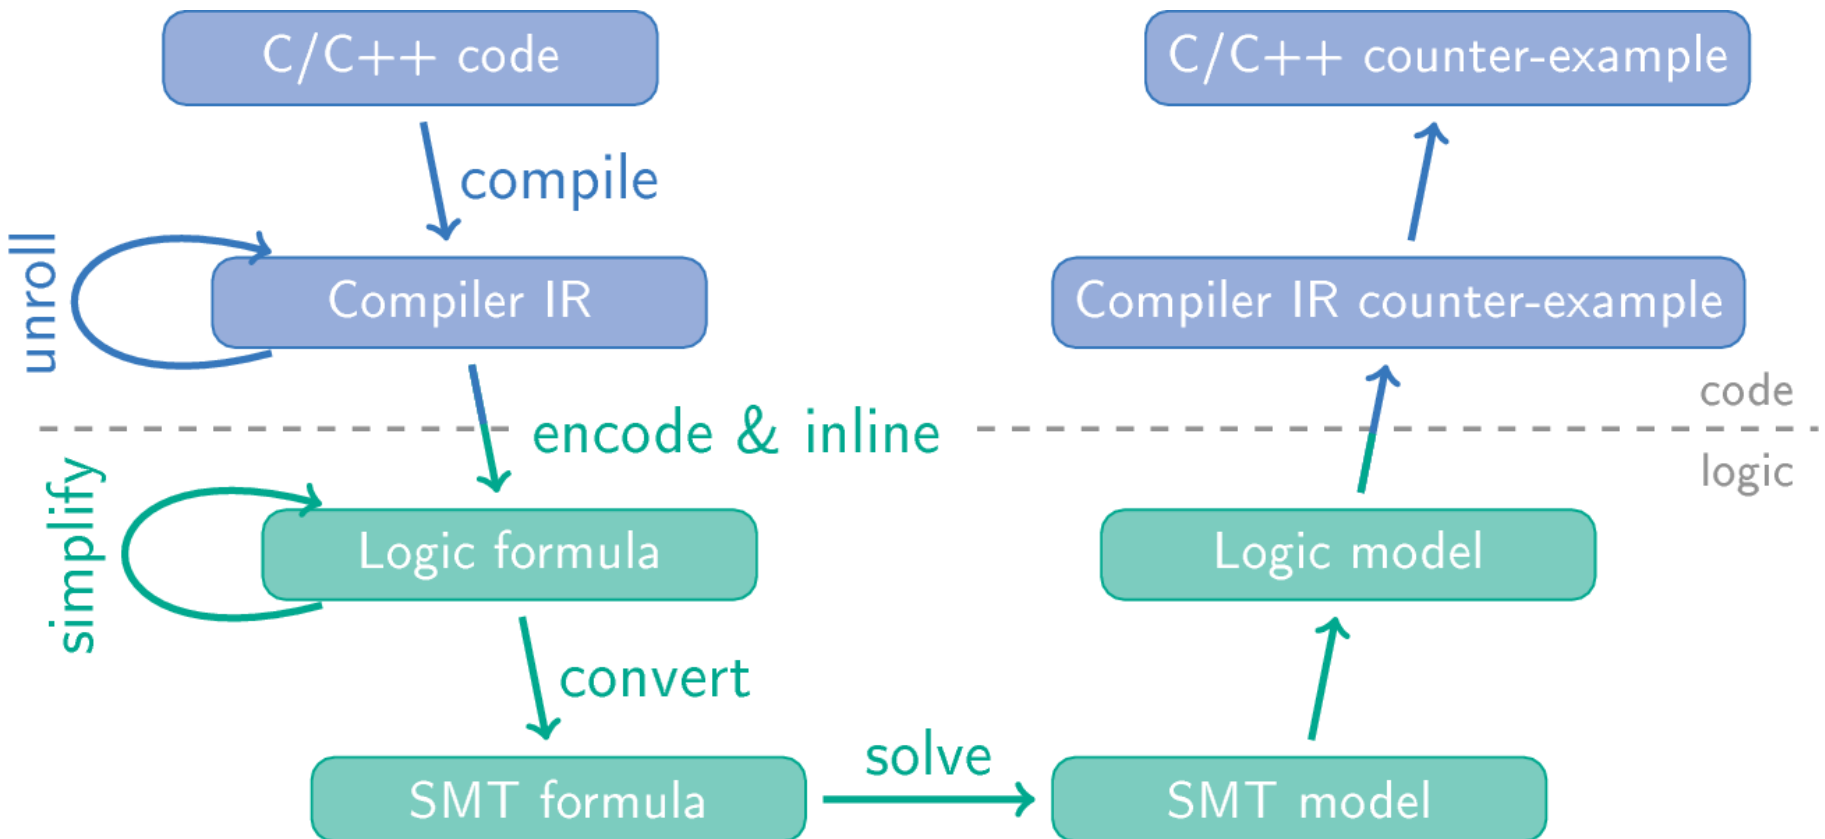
C/C++ code

compile

unroll

Compiler IR

encode & inline

simplify

Logic formula

convert

SMT formula

solve

SMT model

Logic model

Compiler IR counter-example

C/C++ counter-example

code

logic